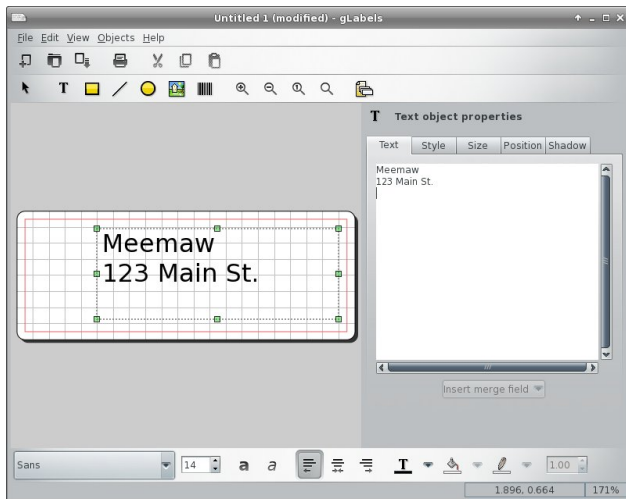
Untitled 1 (modified) - gLabels

File Edit View Objects Help

T

Text object properties

Text | Style | Size | Position | Shadow

Meemaw
123 Main St.

Meemaw
123 Main St.

Insert merge field

Sans

14

a a

T

1.00

1.896, 0.664

171%